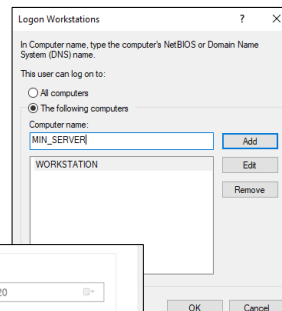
Logon Workstations ? ×

In Computer name, type the computer's NetBIOS or Domain Name System (DNS) name.

This user can log on to:

All computers

The following computers

Computer name:

MIN_SERVER

Add

WORKSTATION

Edit

Remove

20

OK

Cancel